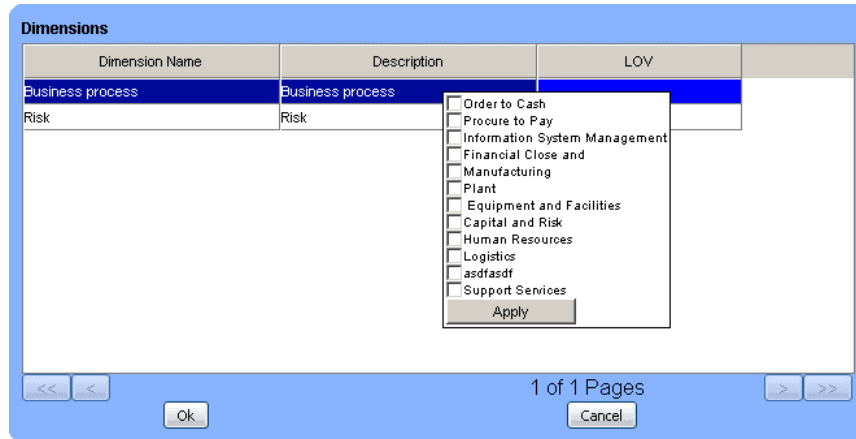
Dimensions

| Dimension Name | Description | LOV |
|---|---|---|
| Business process | Business process | |
| Risk | Risk | |

Order to Cash
Procure to Pay
Information System Management
Financial Close and
Manufacturing
Plant
Equipment and Facilities
Capital and Risk
Human Resources
Logistics
asdfasdf
Support Services
Apply

<< <
1 of 1 Pages
> >>
Ok
Cancel